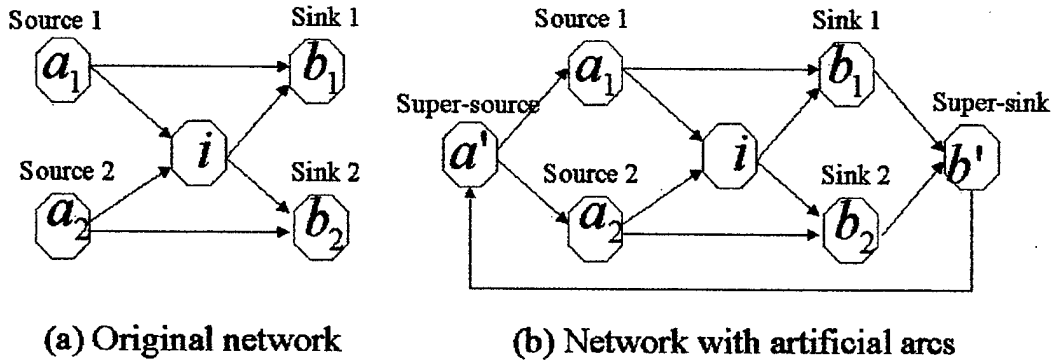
Source 1

$a_1$

Sink 1

$b_1$

$i$

Source 2

$a_2$

Sink 2

$b_2$

(a) Original network

Source 1

$a_1$

Sink 1

$b_1$

Super-source

$a'$

$i$

Super-sink

$b'$

Source 2

$a_2$

Sink 2

$b_2$

(b) Network with artificial arcs